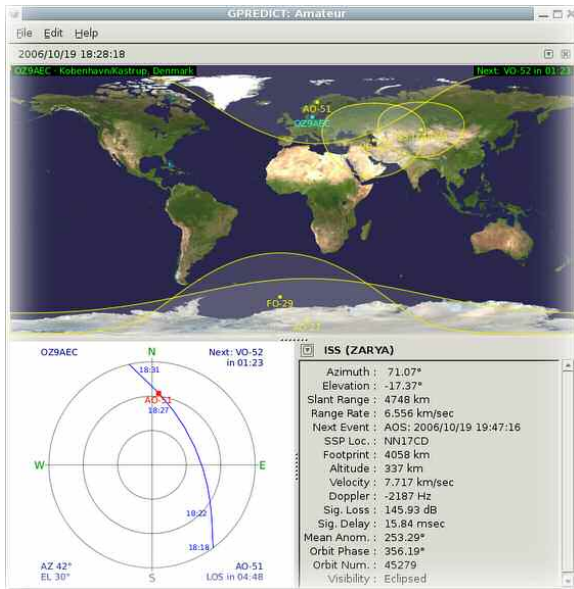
GPREDICT: Amateur

File Edit Help

2006/10/19 18:28:18

OZ9AEC - Kobenhavn/Kastrup, Denmark

Next: VO-52 in 01:23

AO-51
OZ9AEC

FO-29

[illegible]

OZ9AEC

N

Next: VO-52 in 01:23

18:31

AO-51

18:27

W

E

18:22

18:18

AZ 42°
EL 30°

S

AO-51
LOS in 04:48

ISS (ZARYA)

| | |
|---|---|
| Azimuth : | 71.07° |
| Elevation : | -17.37° |
| Slant Range : | 4748 km |
| Range Rate : | 6.556 km/sec |
| Next Event : | AOS: 2006/10/19 19:47:16 |
| SSP Loc. : | NN17CD |
| Footprint : | 4058 km |
| Altitude : | 337 km |
| Velocity : | 7.717 km/sec |
| Doppler : | -2187 Hz |
| Sig. Loss : | 145.93 dB |
| Sig. Delay : | 15.84 msec |
| Mean Anom. : | 253.29° |
| Orbit Phase : | 356.19° |
| Orbit Num. : | 45279 |
| Visibility : | Eclipsed |